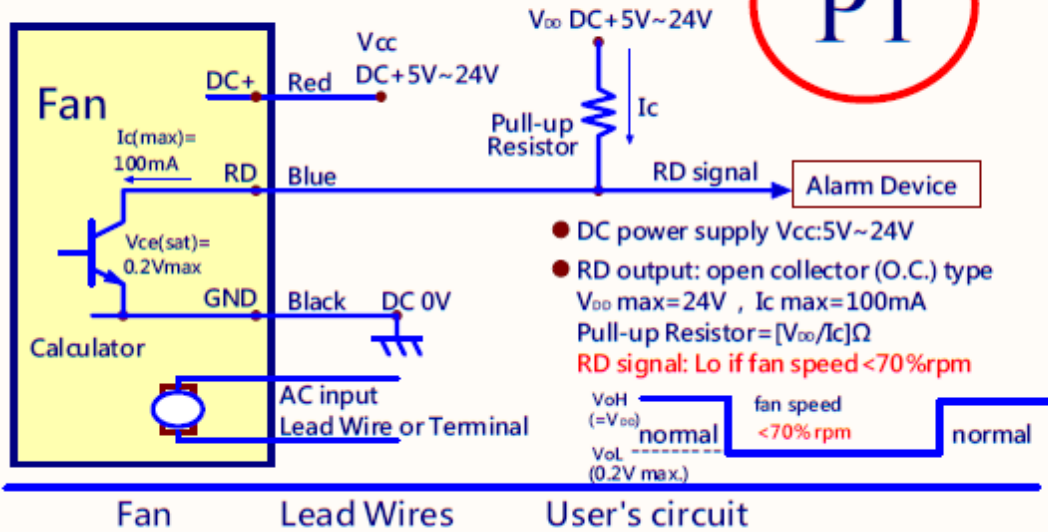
PT

Fan

DC+ Red

Vcc
DC+5V~24V

$V_{DD}$ DC+5V~24V

Ic

Pull-up Resistor

Ic(max)= 100mA

RD Blue

RD signal

Alarm Device

Vce(sat)= 0.2Vmax

GND Black DC 0V

Calculator

● DC power supply Vcc:5V~24V

● RD output: open collector (O.C.) type
$V_{DD}$ max=24V , Ic max=100mA
Pull-up Resistor=[$V_{DD}$/Ic]Ω
RD signal: Lo if fan speed<70%rpm

AC input
Lead Wire or Terminal

VoH (=$V_{DD}$)
normal
fan speed <70% rpm
normal
VoL (0.2V max.)

Fan Lead Wires User's circuit